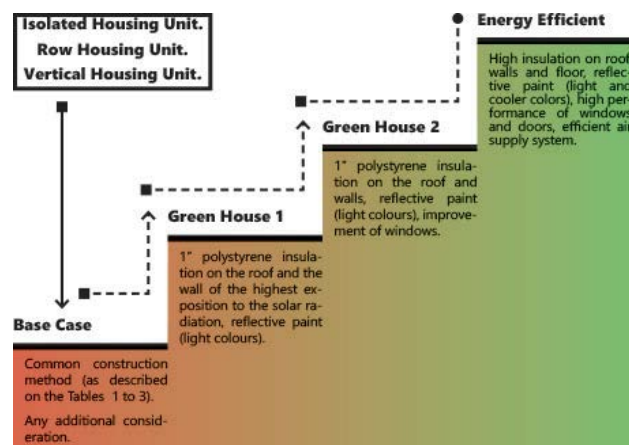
Isolated Housing Unit.
Row Housing Unit.
Vertical Housing Unit.

Energy Efficient

High insulation on roof walls and floor, reflective paint (light and cooler colors), high performance of windows and doors, efficient air supply system.

Green House 2

1" polystyrene insulation on the roof and walls, reflective paint (light colours), improvement of windows.

Green House 1

1" polystyrene insulation on the roof and the wall of the highest exposition to the solar radiation, reflective paint (light colours).

Base Case

Common construction method (as described on the Tables 1 to 3).

Any additional consideration.